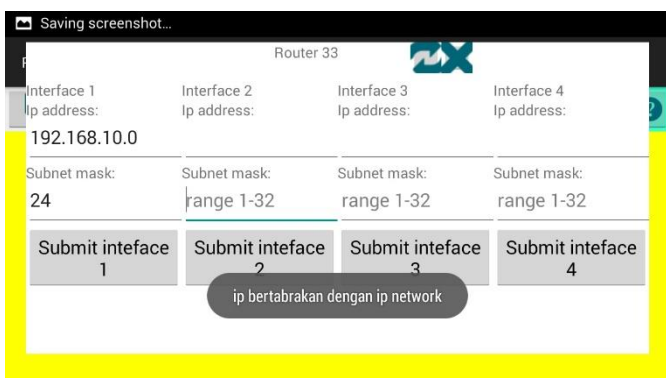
Saving screenshot...

Router 33

Interface 1
Ip address:
192.168.10.0
Subnet mask:
24
Submit inteface 1

Interface 2
Ip address:
Subnet mask:
range 1-32
Submit inteface 2

Interface 3
Ip address:
Subnet mask:
range 1-32
Submit inteface 3

Interface 4
Ip address:
Subnet mask:
range 1-32
Submit inteface 4

ip bertabrakan dengan ip network